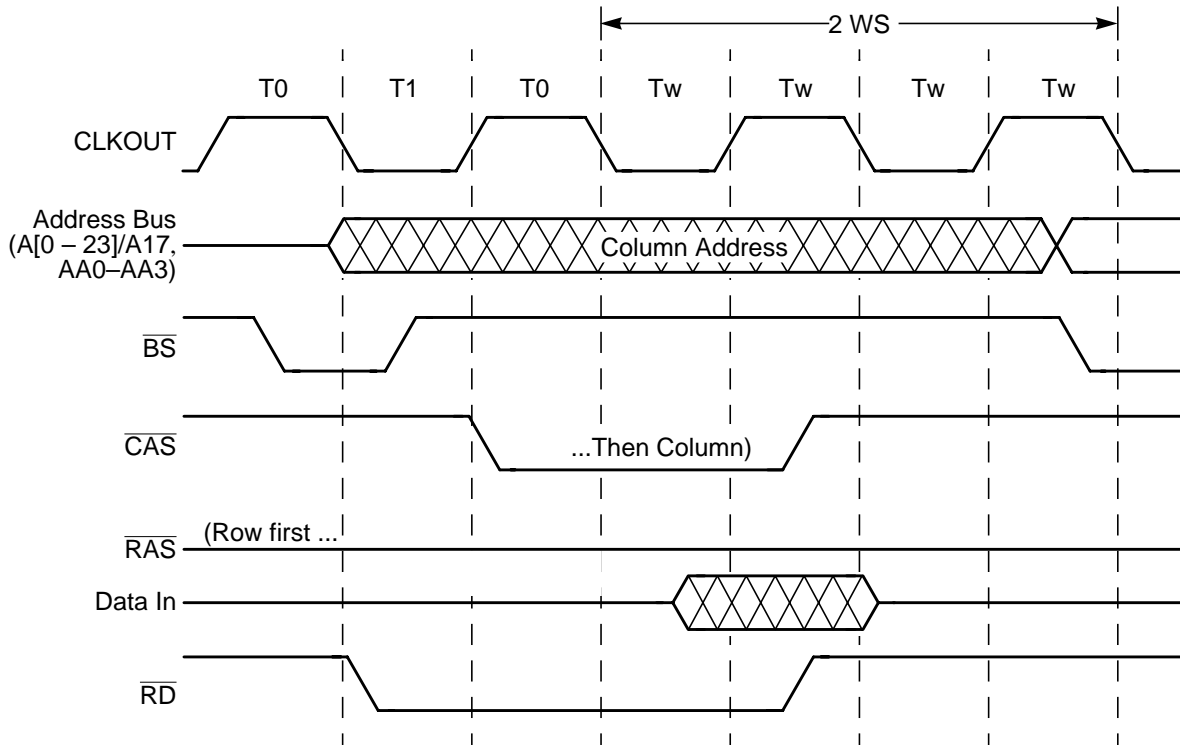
2 WS

T0 T1 T0 Tw Tw Tw Tw

CLKOUT

Address Bus (A[0 – 23]/A17, AA0–AA3)

Column Address

$\overline{BS}$

$\overline{CAS}$

...Then Column)

$\overline{RAS}$

(Row first ...

Data In

$\overline{RD}$